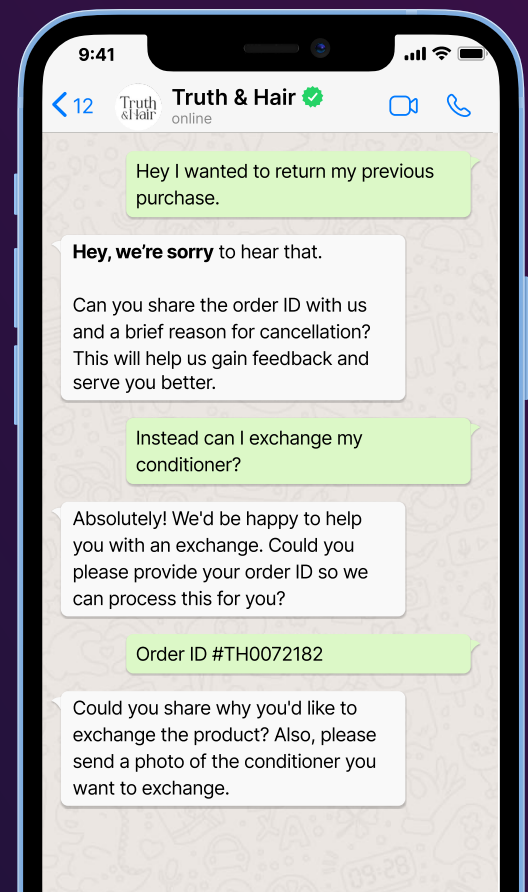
9:41

12

Truth &Hair

Truth & Hair

online

Hey I wanted to return my previous purchase.

**Hey, we're sorry** to hear that.

Can you share the order ID with us and a brief reason for cancellation? This will help us gain feedback and serve you better.

Instead can I exchange my conditioner?

Absolutely! We'd be happy to help you with an exchange. Could you please provide your order ID so we can process this for you?

Order ID #TH0072182

Could you share why you'd like to exchange the product? Also, please send a photo of the conditioner you want to exchange.